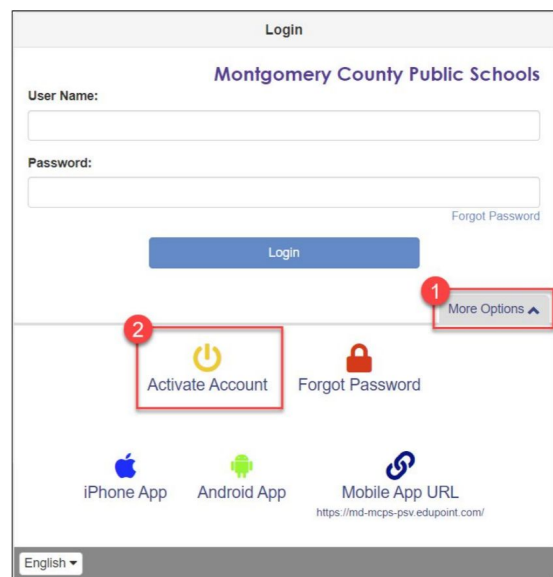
Login

Montgomery County Public Schools

User Name:

Password:

Forgot Password

Login

1

More Options

2

Activate Account

Forgot Password

iPhone App

Android App

Mobile App URL

https://md-mcps-psv.edupoint.com/

English